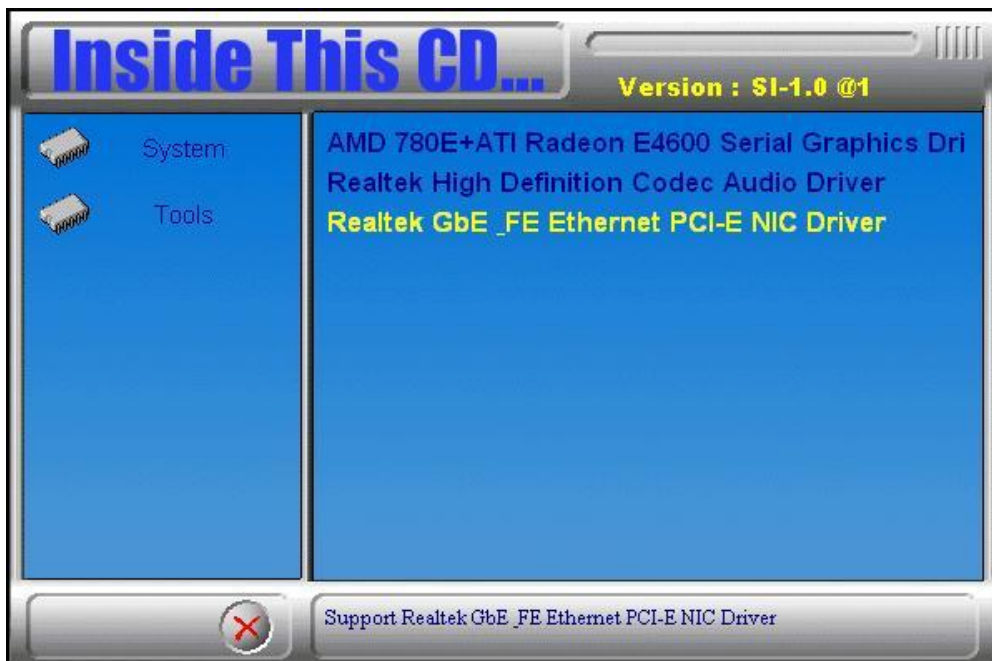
Inside This CD...

Version : SI-1.0 @1

System

Tools

AMD 780E+ATI Radeon E4600 Serial Graphics Dri

Realtek High Definition Codec Audio Driver

Realtek GbE _FE Ethernet PCI-E NIC Driver

Support Realtek GbE _FE Ethernet PCI-E NIC Driver